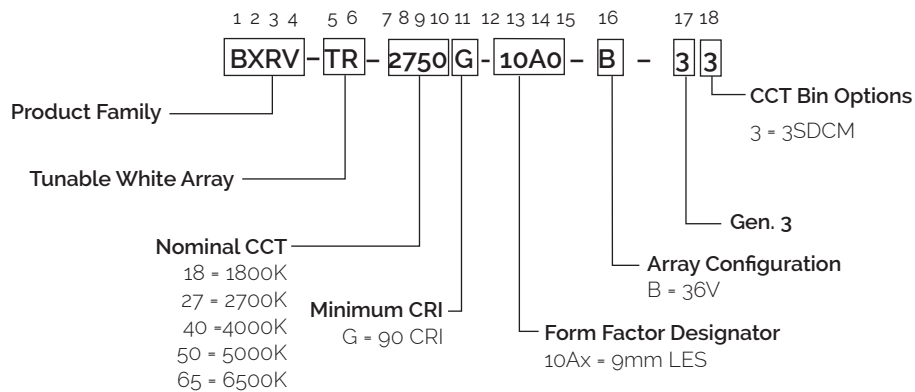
1 2 3 4 5 6 7 8 9 10 11 12 13 14 15 16 17 18

BXRV – TR – 2750 G - 10A0 – B – 3 3

Product Family

Tunable White Array

Nominal CCT
18 = 1800K
27 = 2700K
40 =4000K
50 = 5000K
65 = 6500K

Minimum CRI
G = 90 CRI

Form Factor Designator
10Ax = 9mm LES

Array Configuration
B = 36V

Gen. 3

CCT Bin Options
3 = 3SDCM